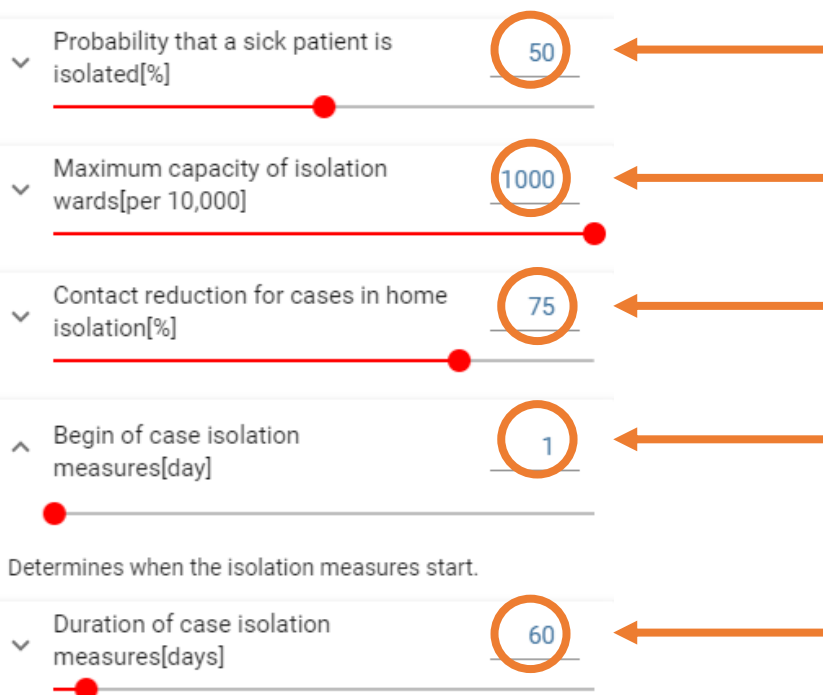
Probability that a sick patient is isolated[%]
50

Maximum capacity of isolation wards[per 10,000]
1000

Contact reduction for cases in home isolation[%]
75

Begin of case isolation measures[day]
1

Determines when the isolation measures start.

Duration of case isolation measures[days]
60